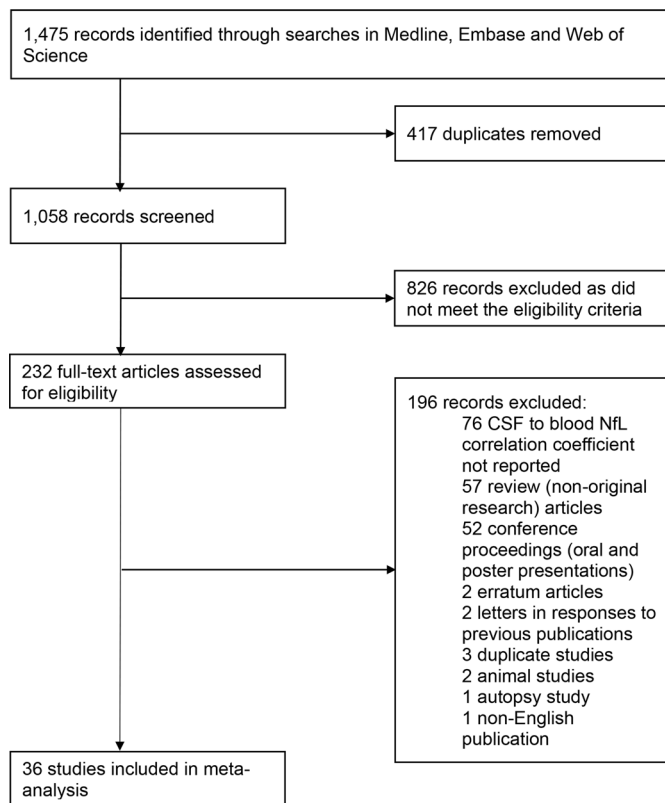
1,475 records identified through searches in Medline, Embase and Web of Science

417 duplicates removed

1,058 records screened

826 records excluded as did not meet the eligibility criteria

232 full-text articles assessed for eligibility

196 records excluded:
76 CSF to blood NfL correlation coefficient not reported
57 review (non-original research) articles
52 conference proceedings (oral and poster presentations)
2 erratum articles
2 letters in responses to previous publications
3 duplicate studies
2 animal studies
1 autopsy study
1 non-English publication

36 studies included in meta-analysis